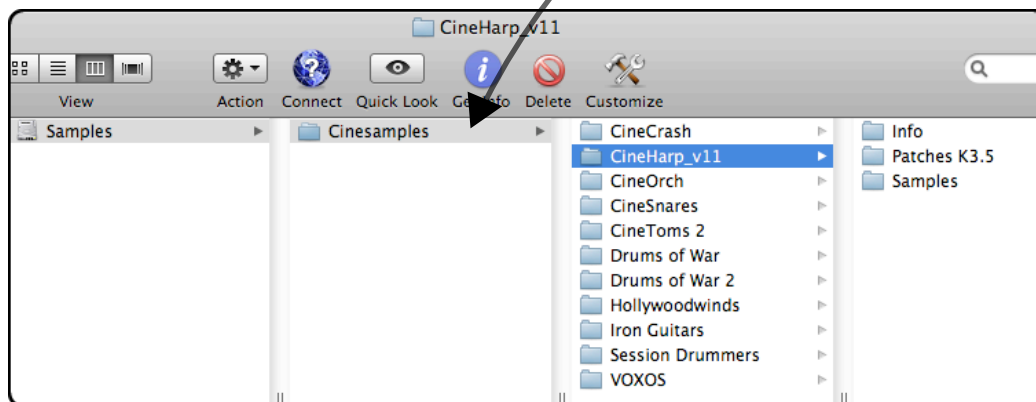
CineHarp_v11

View
Action
Connect
Quick Look
Get Info
Delete
Customize

Samples

Cinesamples

CineCrash
CineHarp_v11
CineOrch
CineSnares
CineToms 2
Drums of War
Drums of War 2
Hollywoodwinds
Iron Guitars
Session Drummers
VOXOS

Info
Patches K3.5
Samples